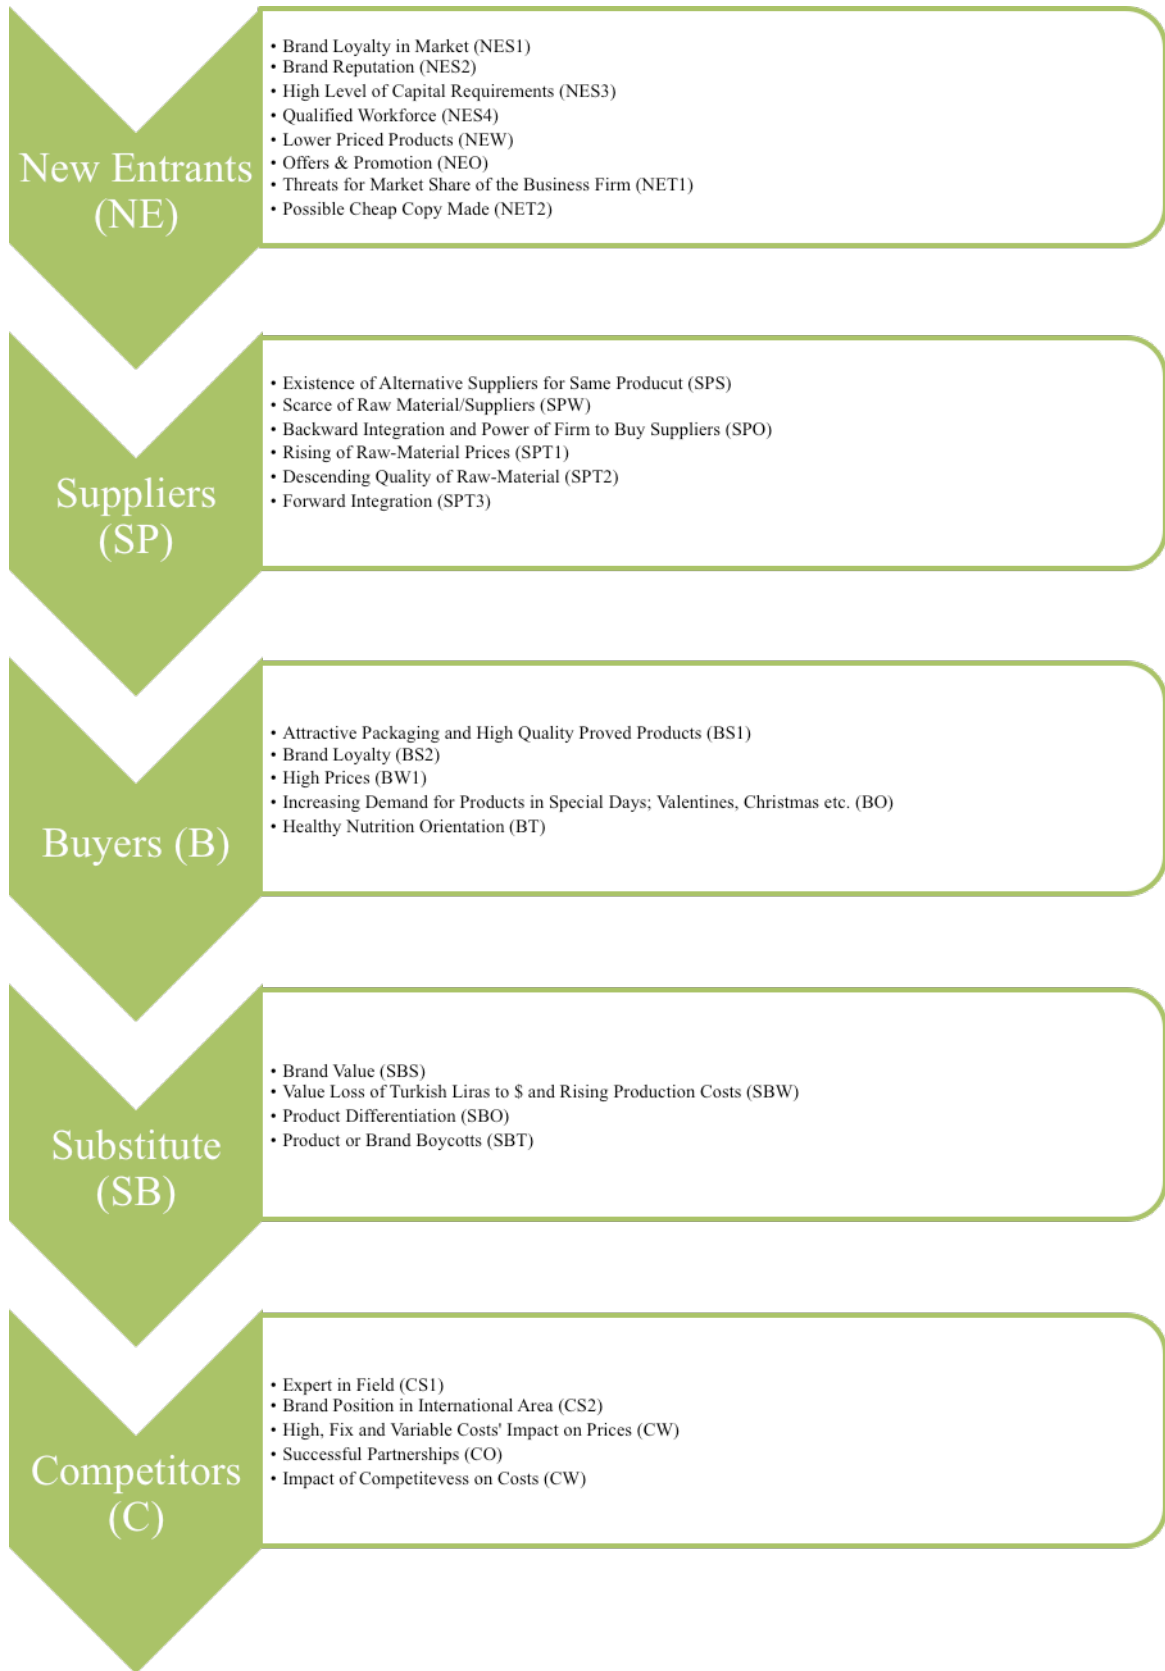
New Entrants (NE)

• Brand Loyalty in Market (NES1)
• Brand Reputation (NES2)
• High Level of Capital Requirements (NES3)
• Qualified Workforce (NES4)
• Lower Priced Products (NEW)
• Offers & Promotion (NEO)
• Threats for Market Share of the Business Firm (NET1)
• Possible Cheap Copy Made (NET2)

Suppliers (SP)

• Existence of Alternative Suppliers for Same Producut (SPS)
• Scarce of Raw Material/Suppliers (SPW)
• Backward Integration and Power of Firm to Buy Suppliers (SPO)
• Rising of Raw-Material Prices (SPT1)
• Descending Quality of Raw-Material (SPT2)
• Forward Integration (SPT3)

Buyers (B)

• Attractive Packaging and High Quality Proved Products (BS1)
• Brand Loyalty (BS2)
• High Prices (BW1)
• Increasing Demand for Products in Special Days; Valentines, Christmas etc. (BO)
• Healthy Nutrition Orientation (BT)

Substitute (SB)

• Brand Value (SBS)
• Value Loss of Turkish Liras to $ and Rising Production Costs (SBW)
• Product Differentiation (SBO)
• Product or Brand Boycotts (SBT)

Competitors (C)

• Expert in Field (CS1)
• Brand Position in International Area (CS2)
• High, Fix and Variable Costs' Impact on Prices (CW)
• Successful Partnerships (CO)
• Impact of Competitevess on Costs (CW)